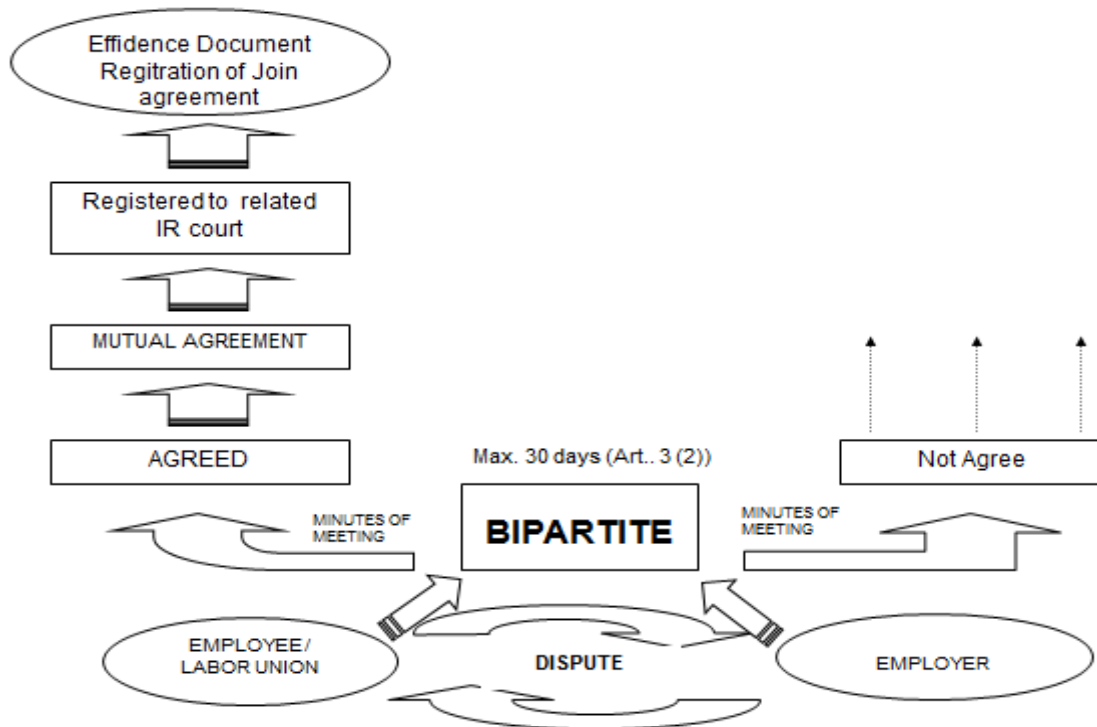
Effidence Document Regitration of Join agreement

Registered to related IR court

MUTUAL AGREEMENT

AGREED

Max. 30 days (Art.. 3 (2))

Not Agree

MINUTES OF MEETING

BIPARTITE

MINUTES OF MEETING

EMPLOYEE / LABOR UNION

DISPUTE

EMPLOYER